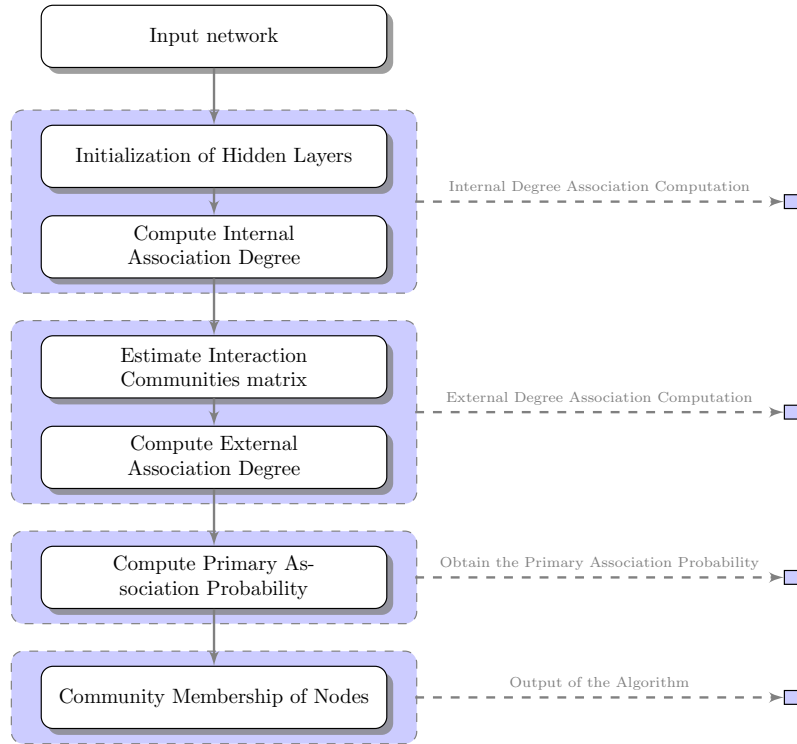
Input network

Initialization of Hidden Layers

Compute Internal Association Degree

Internal Degree Association Computation

Estimate Interaction Communities matrix

Compute External Association Degree

External Degree Association Computation

Compute Primary Association Probability

Obtain the Primary Association Probability

Community Membership of Nodes

Output of the Algorithm